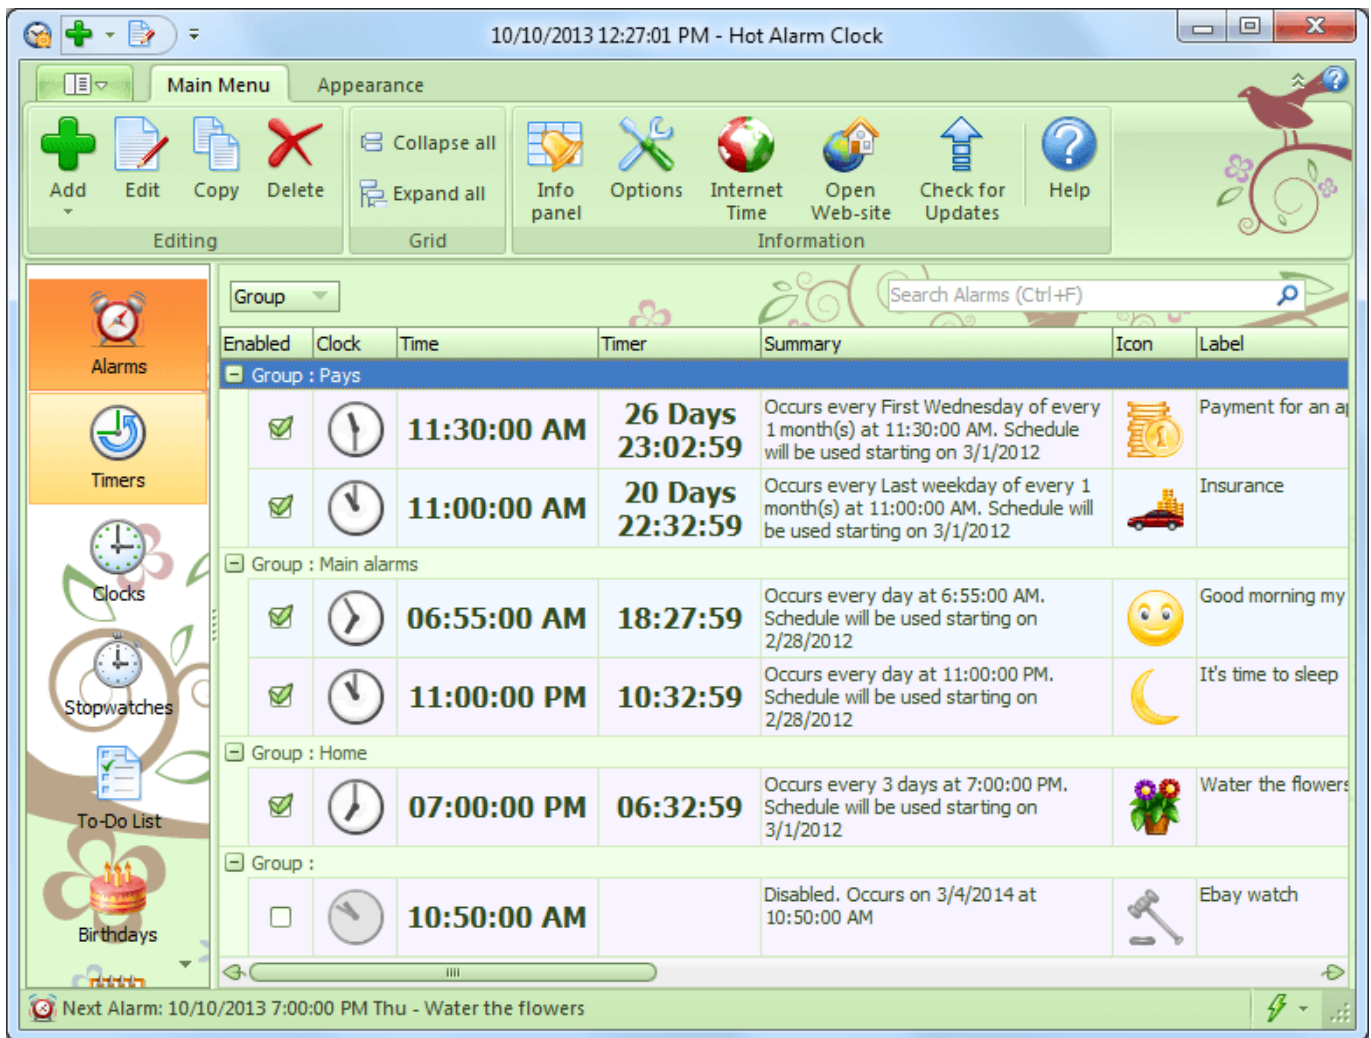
10/10/2013 12:27:01 PM - Hot Alarm Clock

Main Menu
Appearance

Add
Edit
Copy
Delete
Editing

Collapse all
Expand all
Grid

Info panel
Options
Internet Time
Open Web-site
Check for Updates
Help
Information

Alarms
Timers
Clocks
Stopwatches
To-Do List
Birthdays

Group
Search Alarms (Ctrl+F)

| Enabled | Clock | Time | Timer | Summary | Icon | Label |
|---|---|---|---|---|---|---|
| Group : Pays | | | | | | |
| | | 11:30:00 AM | 26 Days 23:02:59 | Occurs every First Wednesday of every 1 month(s) at 11:30:00 AM. Schedule will be used starting on 3/1/2012 | | Payment for an a |
| | | 11:00:00 AM | 20 Days 22:32:59 | Occurs every Last weekday of every 1 month(s) at 11:00:00 AM. Schedule will be used starting on 3/1/2012 | | Insurance |
| Group : Main alarms | | | | | | |
| | | 06:55:00 AM | 18:27:59 | Occurs every day at 6:55:00 AM. Schedule will be used starting on 2/28/2012 | | Good morning my |
| | | 11:00:00 PM | 10:32:59 | Occurs every day at 11:00:00 PM. Schedule will be used starting on 2/28/2012 | | It's time to sleep |
| Group : Home | | | | | | |
| | | 07:00:00 PM | 06:32:59 | Occurs every 3 days at 7:00:00 PM. Schedule will be used starting on 3/1/2012 | | Water the flowers |
| Group : | | | | | | |
| | | 10:50:00 AM | | Disabled. Occurs on 3/4/2014 at 10:50:00 AM | | Ebay watch |

Next Alarm: 10/10/2013 7:00:00 PM Thu - Water the flowers